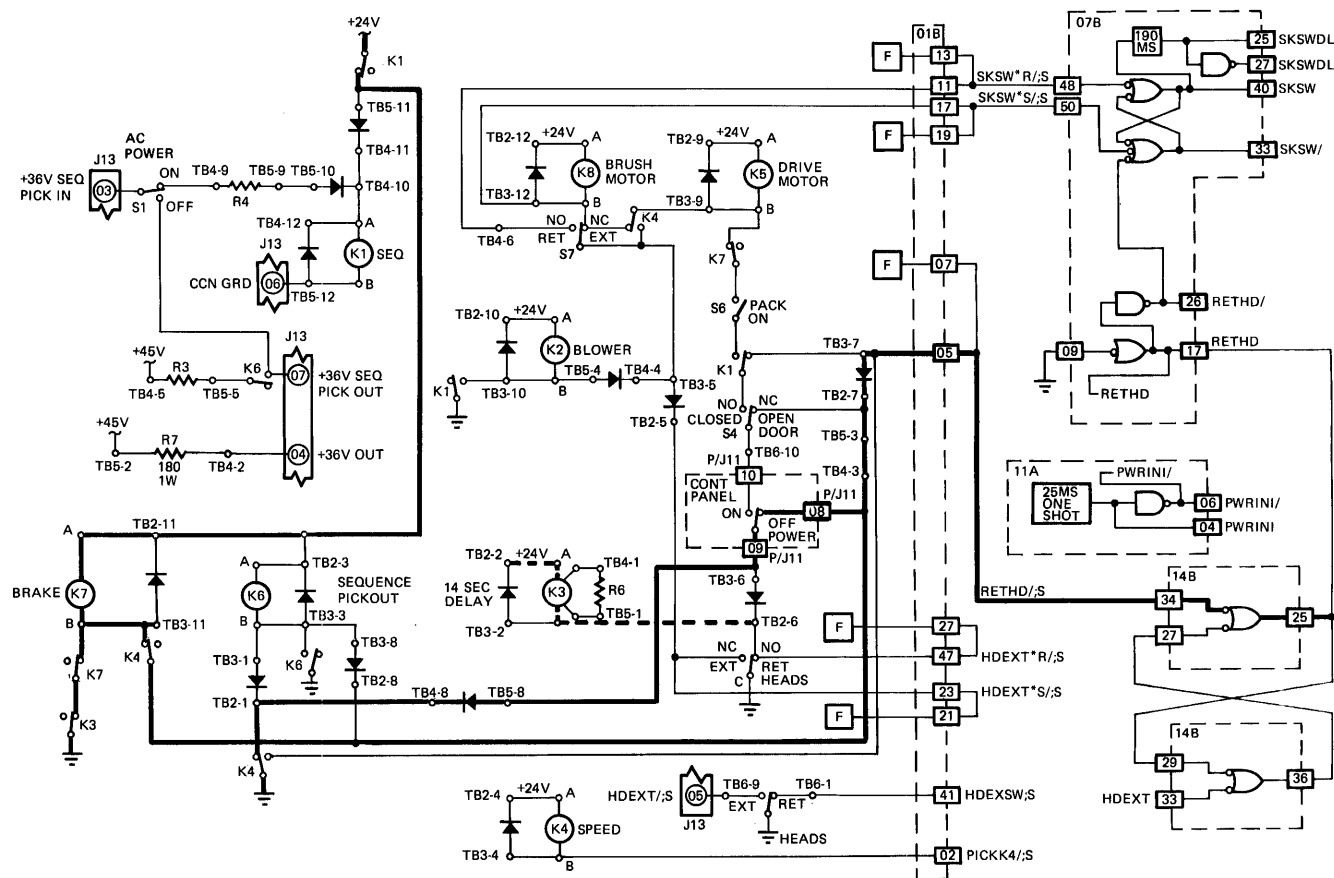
+24V
K1
TB5-11
TB4-11
AC POWER
J13
+36V SEQ PICK IN
03
ON
TB4-9
TB5-9
TB5-10
TB4-10
S1
OFF
R4
TB4-12
A
J13
K1
SEQ
CCN GRD
06
TB5-12
B
+45V
R3
K6
J13
07
+36V SEQ PICK OUT
TB4-5
TB5-5
+45V
R7
180
1W
TB5-2
TB4-2
04
+36V OUT
TB2-12
+24V
A
K8
BRUSH MOTOR
TB3-12
B
TB4-6
NO
RET
NC
EXT
S7
K4
TB2-9
+24V
A
K5
DRIVE MOTOR
TB3-9
B
K7
S6
PACK ON
TB2-10
+24V
A
K2
BLOWER
K1
TB3-10
B
TB5-4
TB4-4
TB3-5
TB2-5
K1
TB3-7
TB2-7
NO
NC
CLOSED
OPEN DOOR
S4
TB5-3
TB6-10
P/J11
10
TB4-3
CONT PANEL
ON
OFF POWER
08
P/J11
09
P/J11
A
TB2-11
BRAKE
K7
B
TB3-11
K4
K7
K3
A
K6
B
TB2-3
SEQUENCE PICKOUT
TB3-3
K6
TB3-8
TB2-8
TB3-1
TB2-1
K4
TB4-8
TB5-8
TB2-2
+24V
A
TB4-1
R6
14 SEC DELAY
K3
TB5-1
TB3-2
TB3-6
TB2-6
NC
NO
EXT
RET HEADS
C
TB2-4
+24V
A
K4
SPEED
TB3-4
B
HDEXT/;S
05
J13
TB6-9
EXT
RET
TB6-1
HEADS
01B
F
13
11
17
F
19
SKSW*R/;S
SKSW*S/;S
48
50
F
07
05
09
F
27
47
HDEXT*R/;S
23
HDEXT*S/;S
F
21
41
HDEXSW;S
02
PICKK4/;S
07B
190 MS
25
SKSWDL
27
SKSWDL
40
SKSW
33
SKSW/
26
RETHD/
17
RETHD
RETHD
11A
PWRINI/
25MS ONE SHOT
06
PWRINI/
04
PWRINI
RETHD/;S
14B
34
27
25
14B
29
HDEXT
33
36